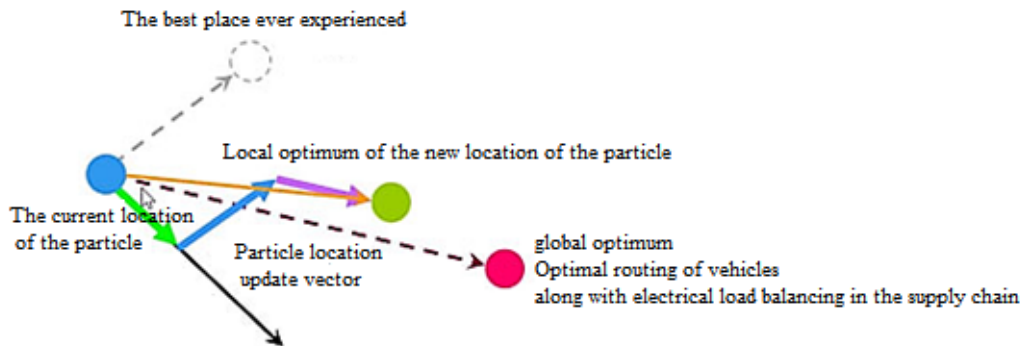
The best place ever experienced

Local optimum of the new location of the particle

The current location of the particle

Particle location update vector

global optimum
Optimal routing of vehicles
along with electrical load balancing in the supply chain